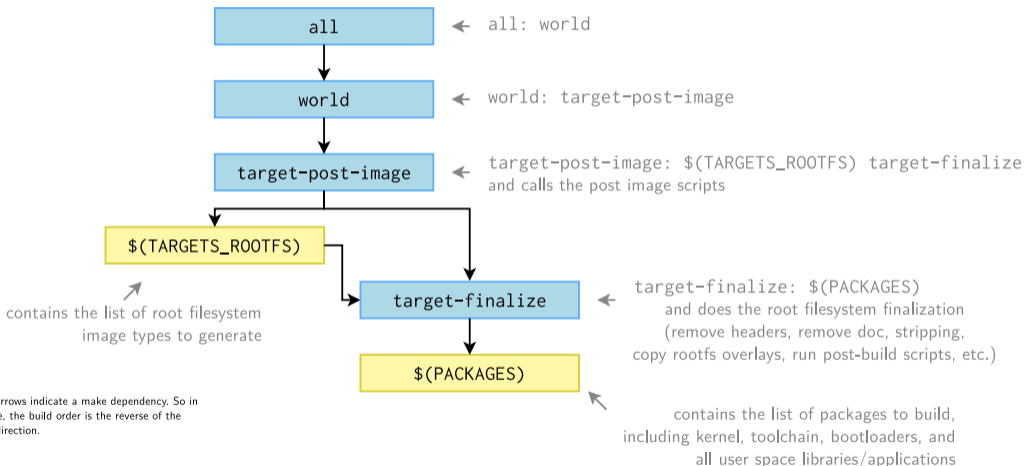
all

all: world

world

world: target-post-image

target-post-image

target-post-image: $(TARGETS_ROOTFS) target-finalize
and calls the post image scripts

$(TARGETS_ROOTFS)

contains the list of root filesystem image types to generate

target-finalize

target-finalize: $(PACKAGES)
and does the root filesystem finalization (remove headers, remove doc, stripping, copy rootfs overlays, run post-build scripts, etc.)

$(PACKAGES)

rrows indicate a make dependency. So in e, the build order is the reverse of the irection.

contains the list of packages to build, including kernel, toolchain, bootloaders, and all user space libraries/applications